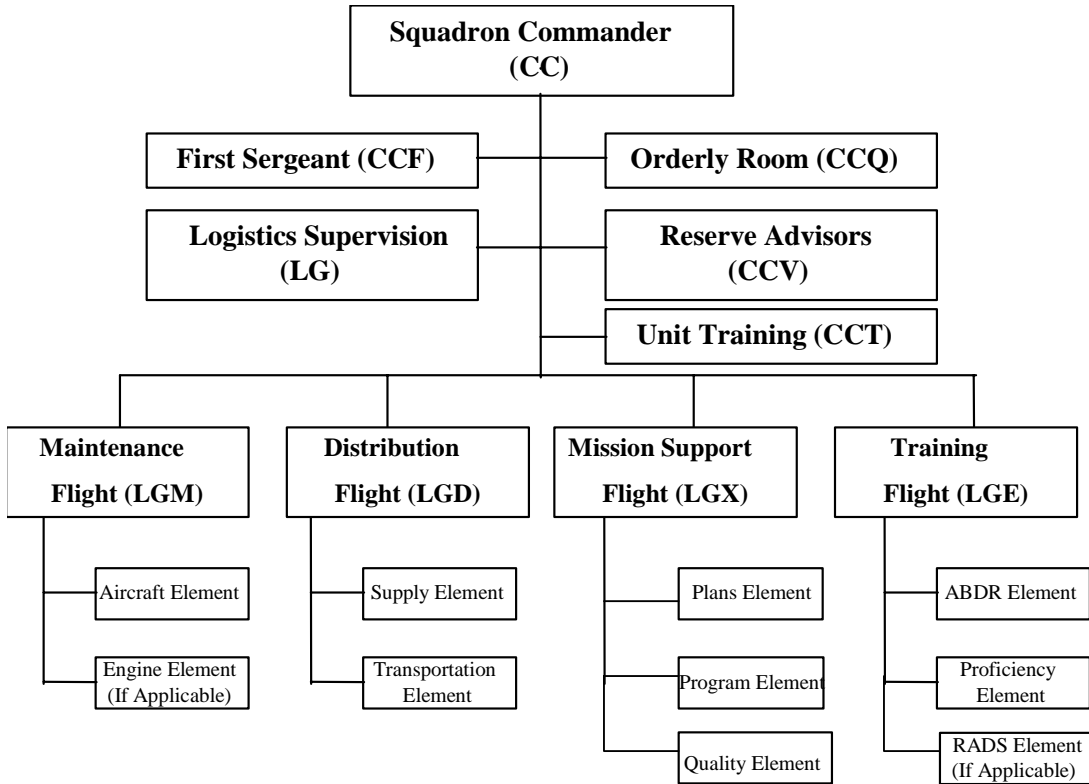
Squadron Commander (CC)

First Sergeant (CCF)

Orderly Room (CCQ)

Logistics Supervision (LG)

Reserve Advisors (CCV)

Unit Training (CCT)

Maintenance Flight (LGM)

Aircraft Element

Engine Element (If Applicable)

Distribution Flight (LGD)

Supply Element

Transportation Element

Mission Support Flight (LGX)

Plans Element

Program Element

Quality Element

Training Flight (LGE)

ABDR Element

Proficiency Element

RADS Element (If Applicable)